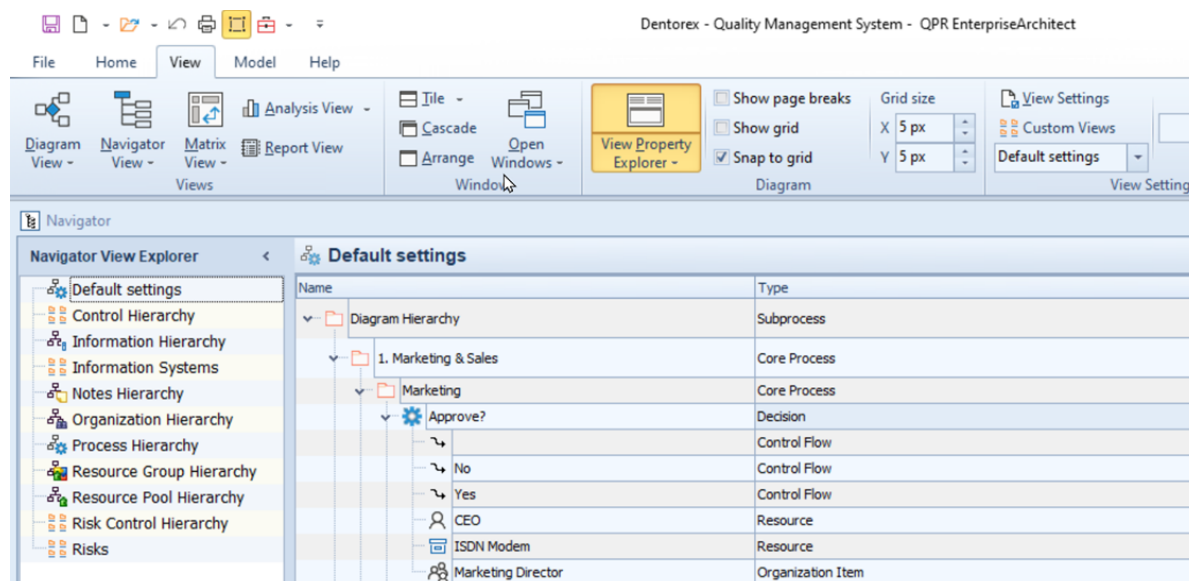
Dentorex - Quality Management System - QPR EnterpriseArchitect

File Home View Model Help

Diagram View Navigator View Matrix View Analysis View Report View
Views

Tile Cascade Arrange Open Windows
Window

View Property Explorer

Show page breaks
Show grid
Snap to grid
Grid size
X 5 px
Y 5 px
Diagram

View Settings
Custom Views
Default settings
View Setting

Navigator

Navigator View Explorer <

Default settings
Control Hierarchy
Information Hierarchy
Information Systems
Notes Hierarchy
Organization Hierarchy
Process Hierarchy
Resource Group Hierarchy
Resource Pool Hierarchy
Risk Control Hierarchy
Risks

Default settings

| Name | Type |
|---|---|
| Diagram Hierarchy | Subprocess |
| 1. Marketing & Sales | Core Process |
| Marketing | Core Process |
| Approve? | Decision |
| | Control Flow |
| No | Control Flow |
| Yes | Control Flow |
| CEO | Resource |
| ISDN Modem | Resource |
| Marketing Director | Organization Item |